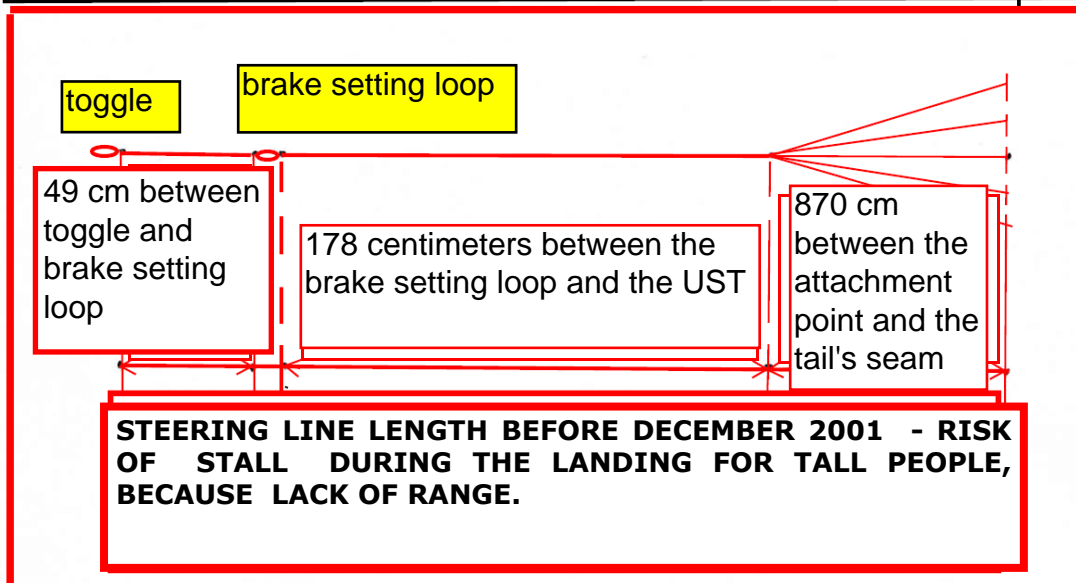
toggle

brake setting loop

49 cm between toggle and brake setting loop

178 centimeters between the brake setting loop and the UST

870 cm between the attachment point and the tail's seam

STEERING LINE LENGTH BEFORE DECEMBER 2001 - RISK OF STALL DURING THE LANDING FOR TALL PEOPLE, BECAUSE LACK OF RANGE.